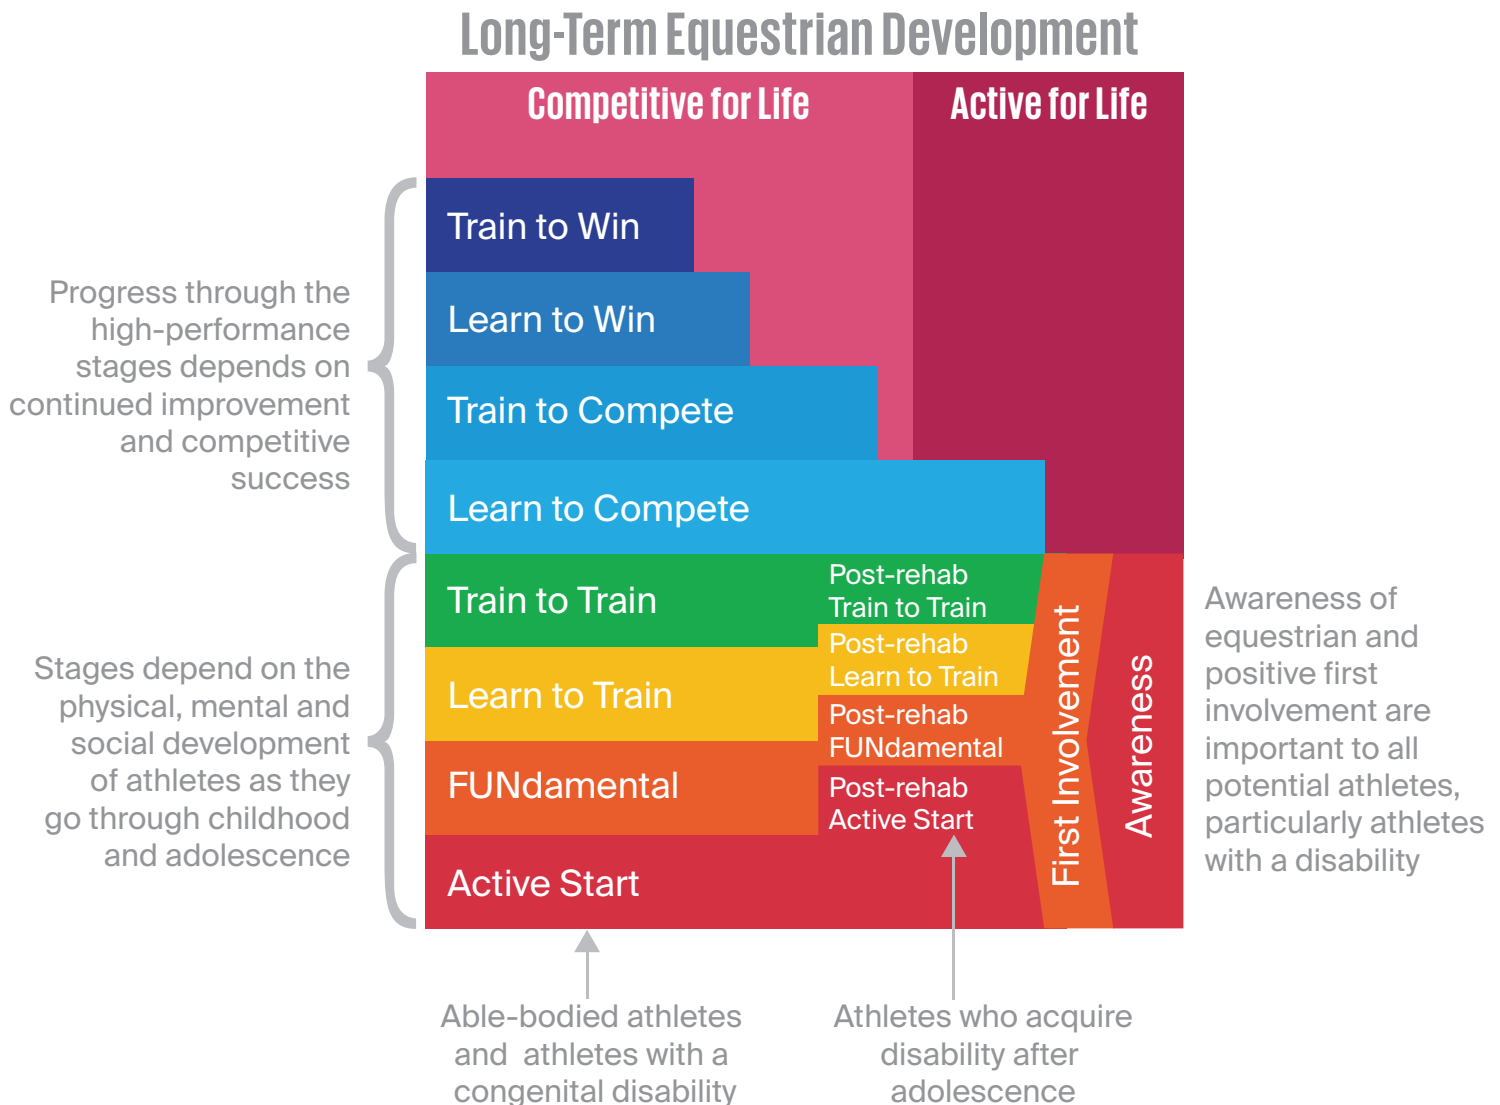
Long-Term Equestrian Development

Competitive for Life

Active for Life

Progress through the high-performance stages depends on continued improvement and competitive success

Train to Win

Learn to Win

Train to Compete

Learn to Compete

Stages depend on the physical, mental and social development of athletes as they go through childhood and adolescence

Train to Train

Post-rehab Train to Train

Learn to Train

Post-rehab Learn to Train

Post-rehab FUNdamental

FUNdamental

Post-rehab Active Start

Active Start

First Involvement

Awareness

Awareness of equestrian and positive first involvement are important to all potential athletes, particularly athletes with a disability

Able-bodied athletes and athletes with a congenital disability

Athletes who acquire disability after adolescence